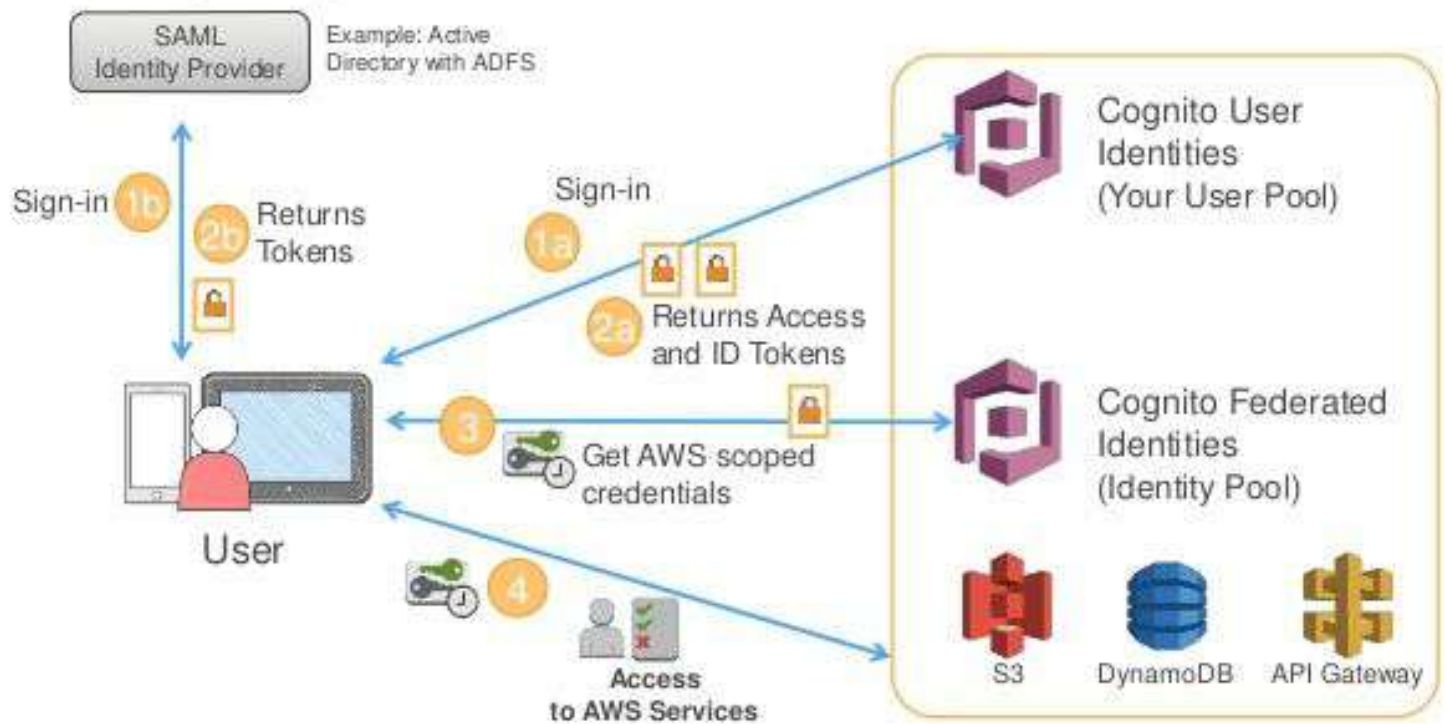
SAML Identity Provider

Example: Active Directory with ADFS

Sign-in 1b

2b Returns Tokens

Sign-in

1a

2a Returns Access and ID Tokens

Cognito User Identities (Your User Pool)

Cognito Federated Identities (Identity Pool)

3

Get AWS scoped credentials

User

4

Access to AWS Services

S3

DynamoDB

API Gateway